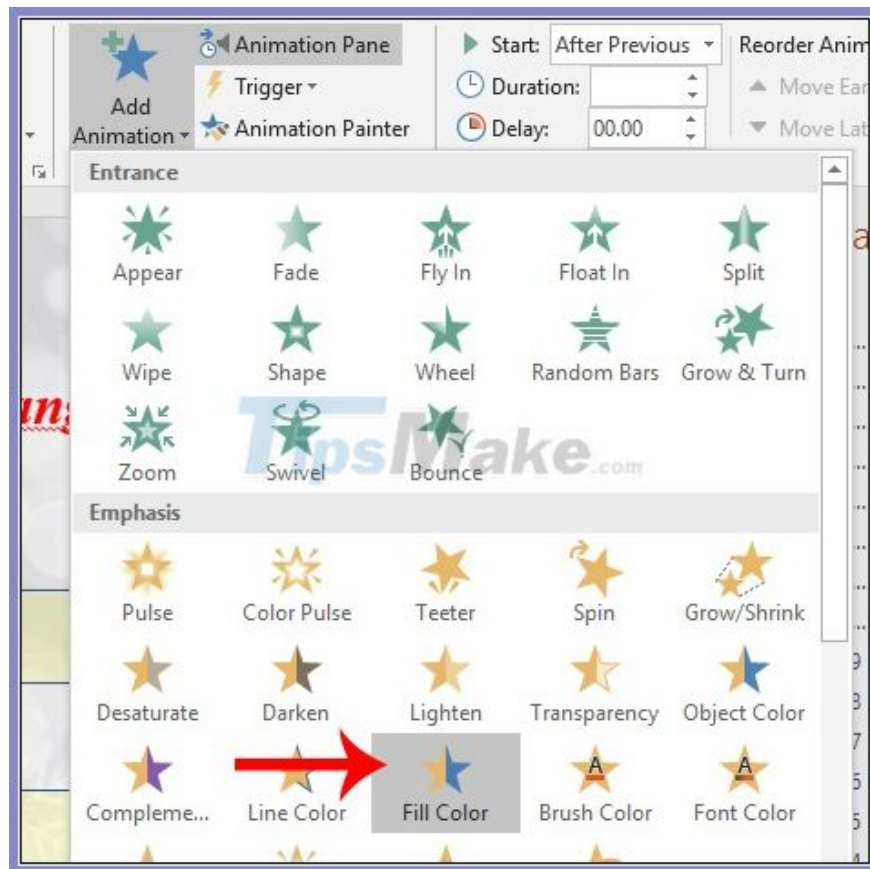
Add Animation
Animation Pane
Trigger
Animation Painter
Start: After Previous
Duration:
Delay: 00.00
Reorder Anim
Move Ear
Move Lat

Entrance
Appear
Fade
Fly In
Float In
Split
Wipe
Shape
Wheel
Random Bars
Grow & Turn
Zoom
Swivel
Bounce

TipsMake.com

Emphasis
Pulse
Color Pulse
Teeter
Spin
Grow/Shrink
Desaturate
Darken
Lighten
Transparency
Object Color
Compleme...
Line Color
Fill Color
Brush Color
Font Color